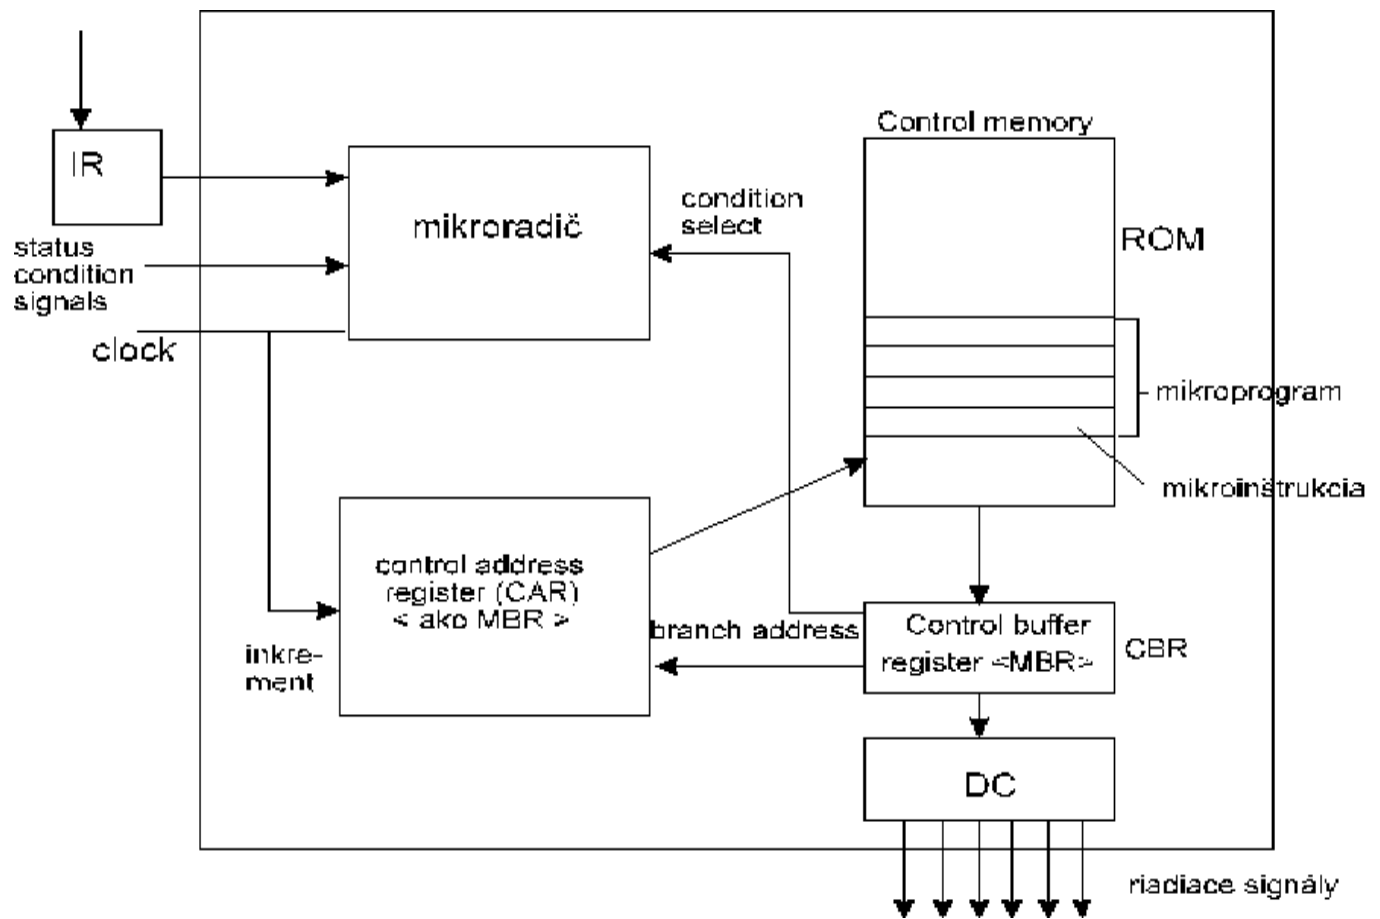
IR

status condition signals

clock

mikroradič

condition select

Control memory

ROM

mikroprogram

mikroinštrukcia

control address register (CAR) < ako MBR >

inkrement

branch address

Control buffer register <MBR>

CBR

DC

riadiace signály